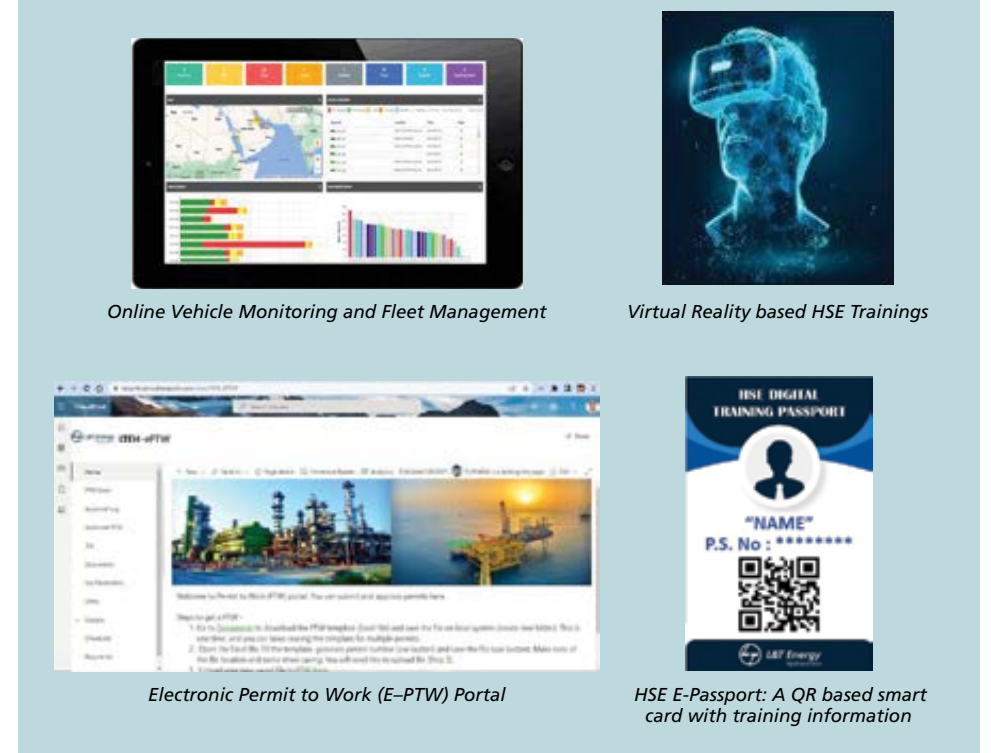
Online Vehicle Monitoring and Fleet Management

Virtual Reality based HSE Trainings

EEH-ePTW

Home

Welcome to Permit to Work (ePTW) portal. You can submit and approve permits here.

Electronic Permit to Work (E–PTW) Portal

HSE DIGITAL TRAINING PASSPORT

"NAME"

P.S. No : ********

L&T Energy

HSE E-Passport: A QR based smart card with training information